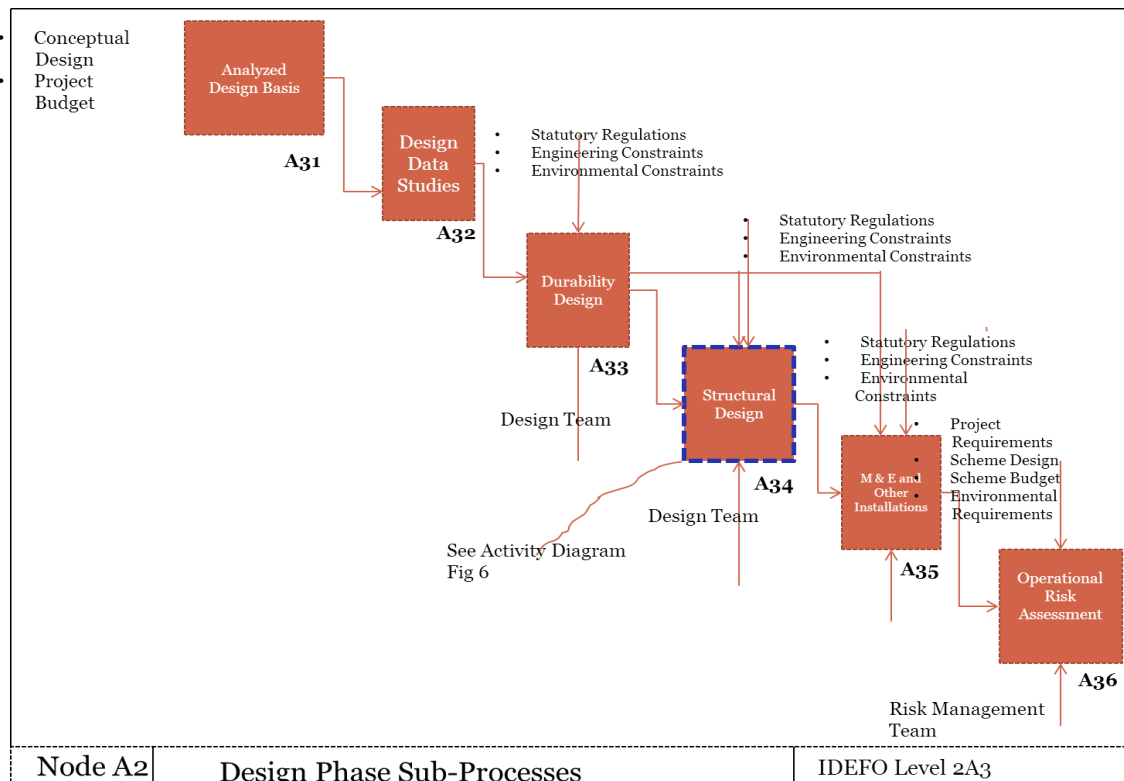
- Conceptual Design
- Project Budget

Analyzed Design Basis

A31

Design Data Studies

A32

- Statutory Regulations
- Engineering Constraints
- Environmental Constraints

Durability Design

A33

- Statutory Regulations
- Engineering Constraints
- Environmental Constraints

Design Team

Structural Design

A34

- Statutory Regulations
- Engineering Constraints
- Environmental Constraints

Design Team

See Activity Diagram Fig 6

M & E and Other Installations

A35

- Project Requirements
- Scheme Design
- Scheme Budget
- Environmental Requirements

Operational Risk Assessment

A36

Risk Management Team

| Node A2 | Design Phase Sub-Processes | IDEFO Level 2A3 |